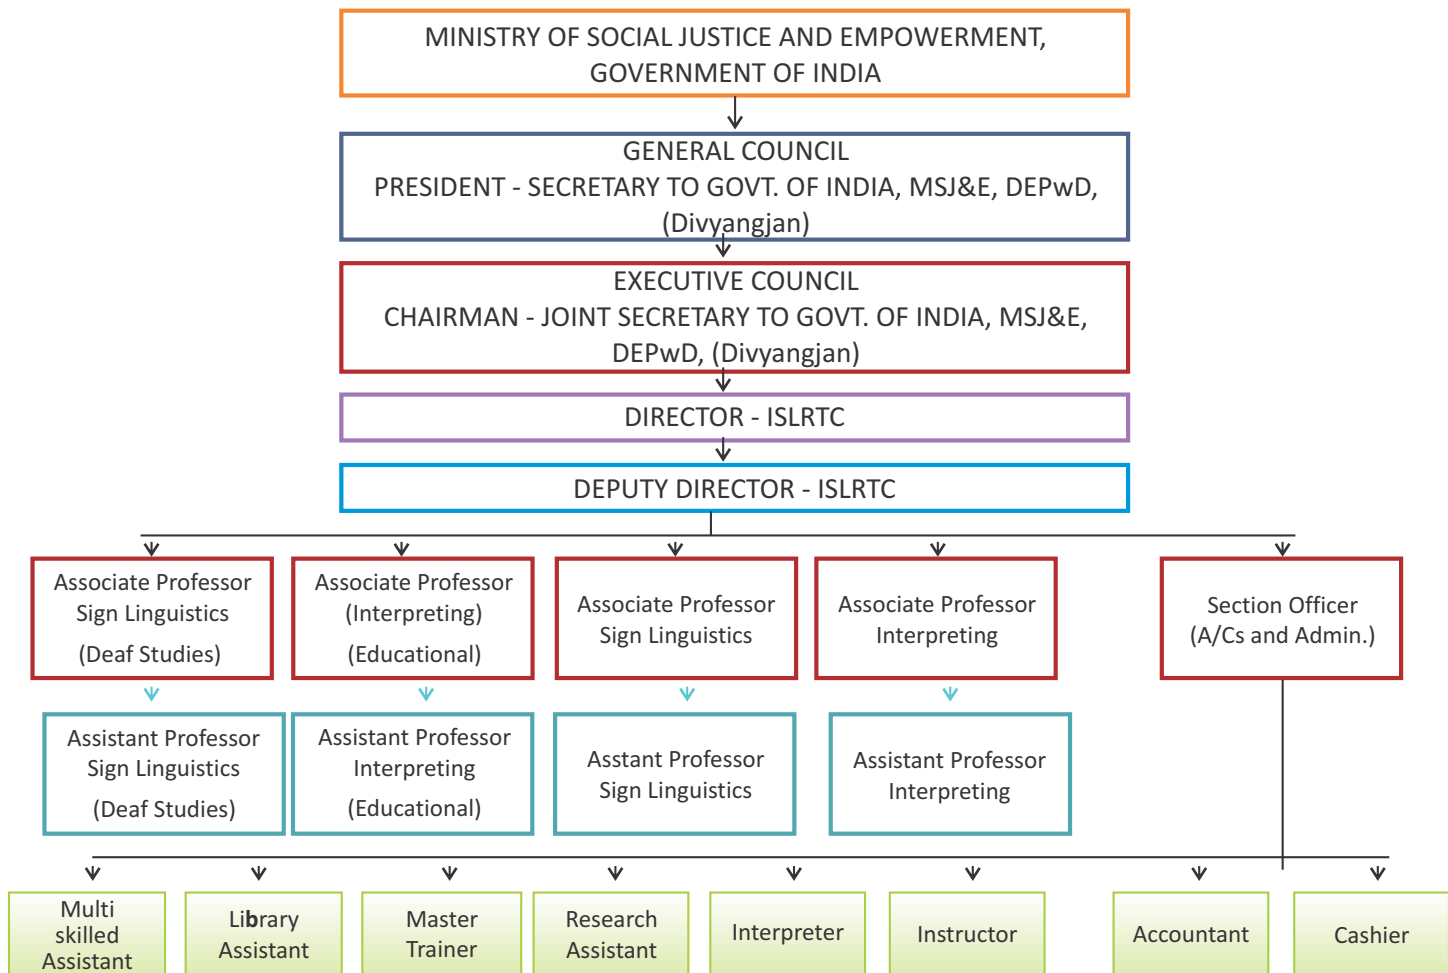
MINISTRY OF SOCIAL JUSTICE AND EMPOWERMENT, GOVERNMENT OF INDIA

GENERAL COUNCIL
PRESIDENT - SECRETARY TO GOVT. OF INDIA, MSJ&E, DEPwD, (Divyangjan)

EXECUTIVE COUNCIL
CHAIRMAN - JOINT SECRETARY TO GOVT. OF INDIA, MSJ&E, DEPwD, (Divyangjan)

DIRECTOR - ISLRTC

DEPUTY DIRECTOR - ISLRTC

Associate Professor Sign Linguistics (Deaf Studies)

Associate Professor (Interpreting) (Educational)

Associate Professor Sign Linguistics

Associate Professor Interpreting

Section Officer (A/Cs and Admin.)

Assistant Professor Sign Linguistics (Deaf Studies)

Assistant Professor Interpreting (Educational)

Asstant Professor Sign Linguistics

Assistant Professor Interpreting

Multi skilled Assistant

Library Assistant

Master Trainer

Research Assistant

Interpreter

Instructor

Accountant

Cashier